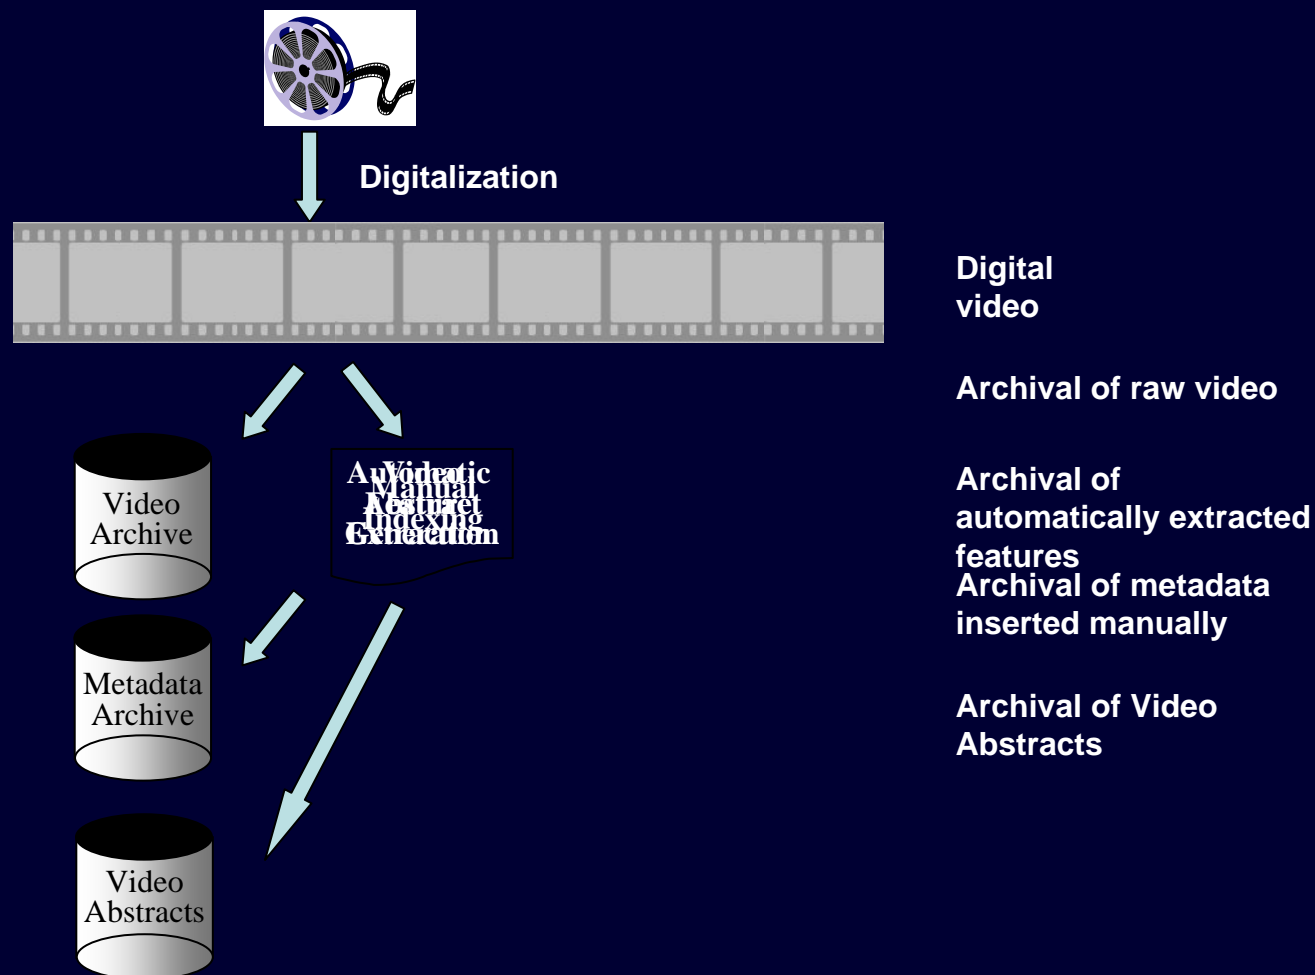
Digitalization

Digital video

Archival of raw video

Video Archive

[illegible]

Archival of automatically extracted features

Archival of metadata inserted manually

Metadata Archive

Archival of Video Abstracts

Video Abstracts